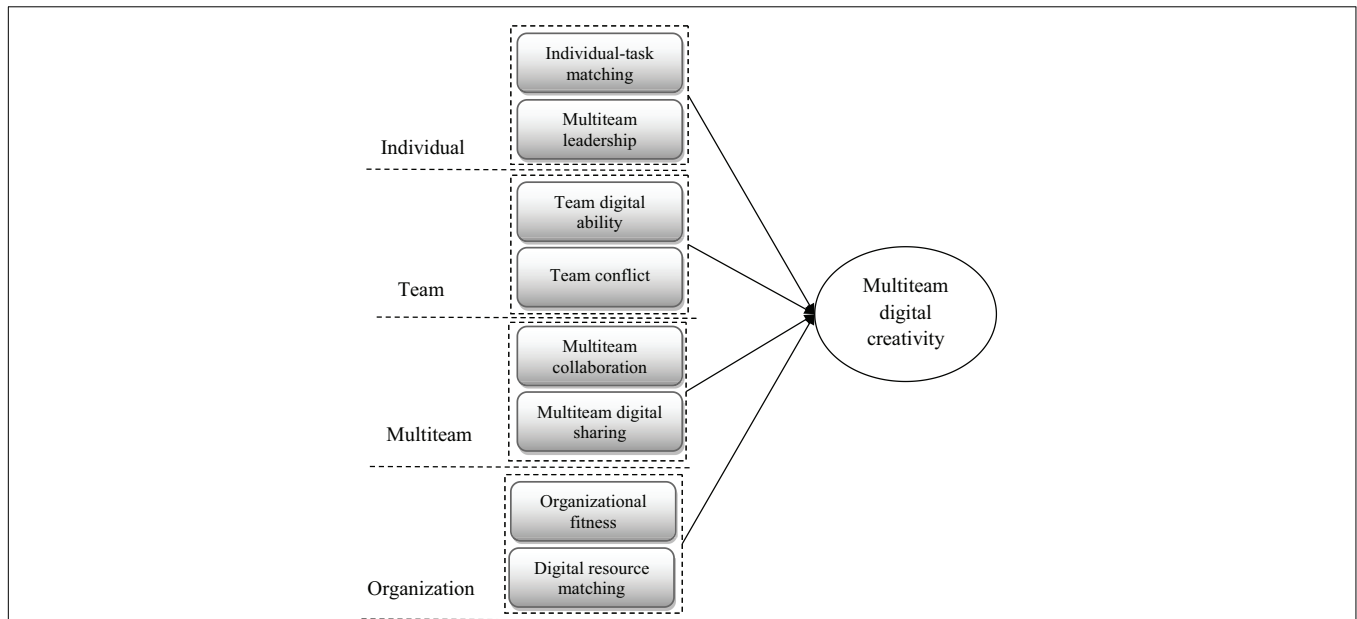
Individual-task matching

Multiteam leadership

Individual

Team digital ability

Team conflict

Team

Multiteam digital creativity

Multiteam collaboration

Multiteam digital sharing

Multiteam

Organizational fitness

Digital resource matching

Organization